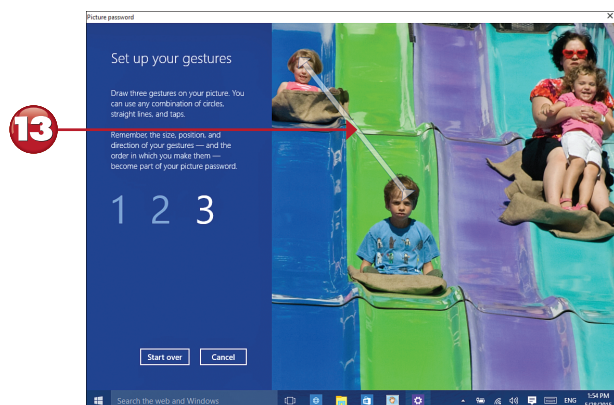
Picture password

Set up your gestures

Draw three gestures on your picture. You can use any combination of circles, straight lines, and taps.

Remember, the size, position, and direction of your gestures — and the order in which you make them — become part of your picture password.

1 2 3

Start over

Cancel

13

Search the web and Windows

ENG

1:54 PM